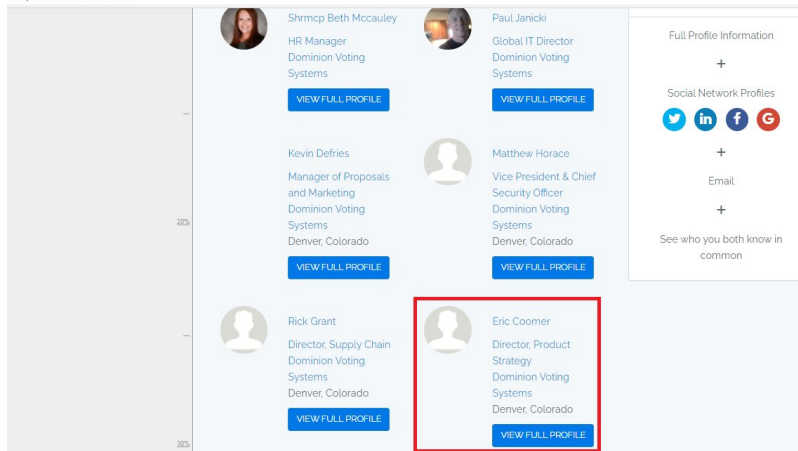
Shrmcp Beth Mccauley
HR Manager
Dominion Voting Systems
VIEW FULL PROFILE

Paul Janicki
Global IT Director
Dominion Voting Systems
VIEW FULL PROFILE

Full Profile Information
+
Social Network Profiles
+
Email
+
See who you both know in common

Kevin Defries
Manager of Proposals and Marketing
Dominion Voting Systems
Denver, Colorado
VIEW FULL PROFILE

Matthew Horace
Vice President & Chief Security Officer
Dominion Voting Systems
Denver, Colorado
VIEW FULL PROFILE

20%

Rick Grant
Director, Supply Chain
Dominion Voting Systems
Denver, Colorado
VIEW FULL PROFILE

Eric Coomer
Director, Product Strategy
Dominion Voting Systems
Denver, Colorado
VIEW FULL PROFILE

30%